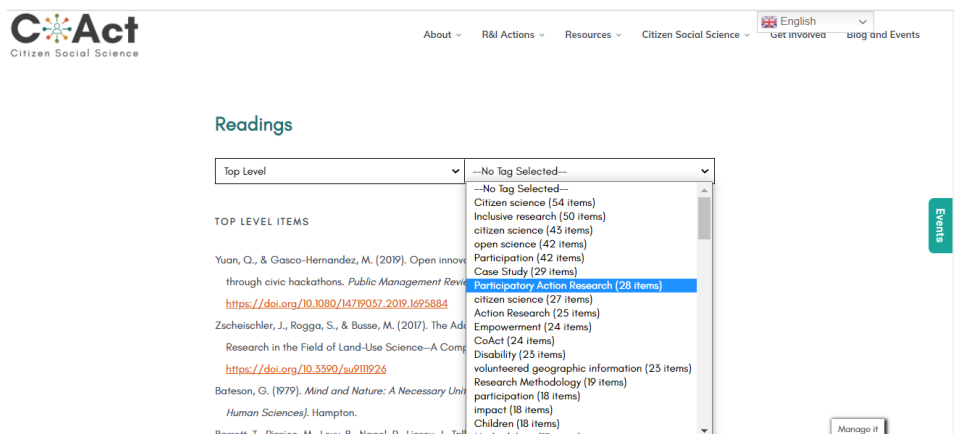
CoAct
Citizen Social Science

English

About R&I Actions Resources Citizen Social Science Get involved Blog and Events

Readings

Top Level

--No Tag Selected--

--No Tag Selected--
Citizen science (54 items)
Inclusive research (50 items)
citizen science (43 items)
open science (42 items)
Participation (42 items)
Case Study (29 items)
Participatory Action Research (28 items)
citizen science (27 items)
Action Research (25 items)
Empowerment (24 items)
CoAct (24 items)
Disability (23 items)
volunteered geographic information (23 items)
Research Methodology (19 items)
participation (18 items)
impact (18 items)
Children (18 items)

TOP LEVEL ITEMS

Yuan, Q., & Gasco-Hernandez, M. (2019). Open innov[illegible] through civic hackathons. Public Management Revi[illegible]
https://doi.org/10.1080/14719037.2019.1695884

Zscheischler, J., Rogga, S., & Busse, M. (2017). The Ad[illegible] Research in the Field of Land-Use Science—A Comp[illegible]
https://doi.org/10.3390/su9111926

Bateson, G. (1979). Mind and Nature: A Necessary Unit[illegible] Human Sciences). Hampton.

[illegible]

Events

Manage it